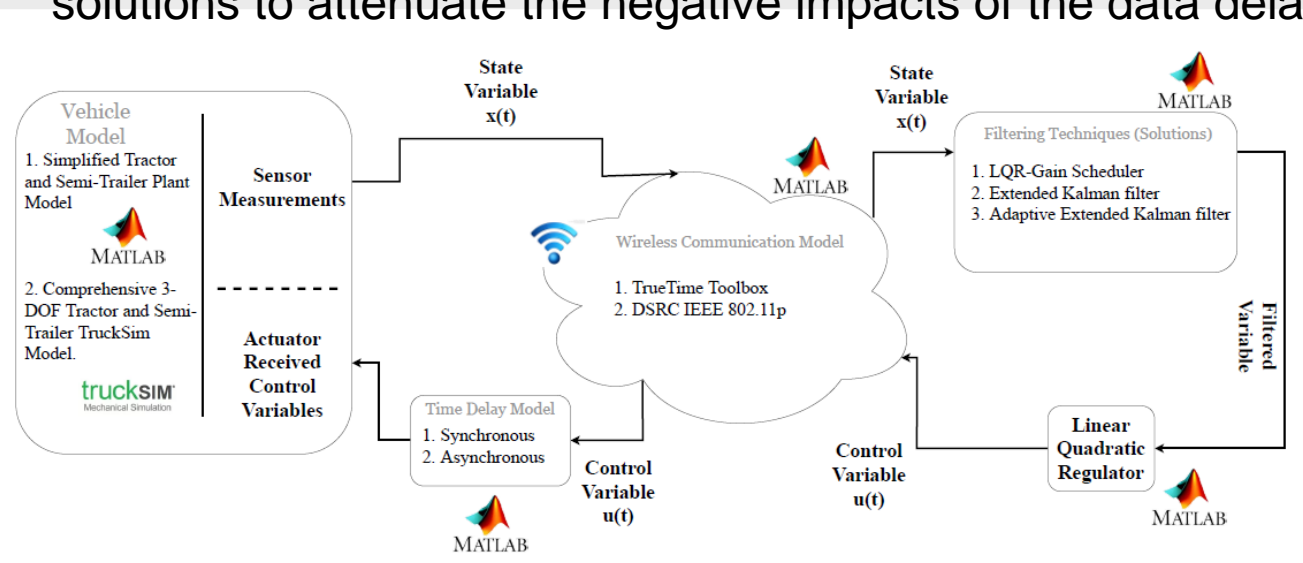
solutions to attenuate the negative impacts of the data dela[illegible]

Vehicle Model

1. Simplified Tractor and Semi-Trailer Plant Model

MATLAB

2. Comprehensive 3-DOF Tractor and Semi-Trailer TruckSim Model.

truckSIM
Mechanical Simulation

Sensor Measurements

Actuator Received Control Variables

State Variable x(t)

MATLAB

Wireless Communication Model

1. TrueTime Toolbox
2. DSRC IEEE 802.11p

State Variable x(t)

MATLAB

Filtering Techniques (Solutions)

1. LQR-Gain Scheduler
2. Extended Kalman filter
3. Adaptive Extended Kalman filter

Filtered Variable

Linear Quadratic Regulator

MATLAB

Control Variable u(t)

Time Delay Model

1. Synchronous
2. Asynchronous

Control Variable u(t)

MATLAB